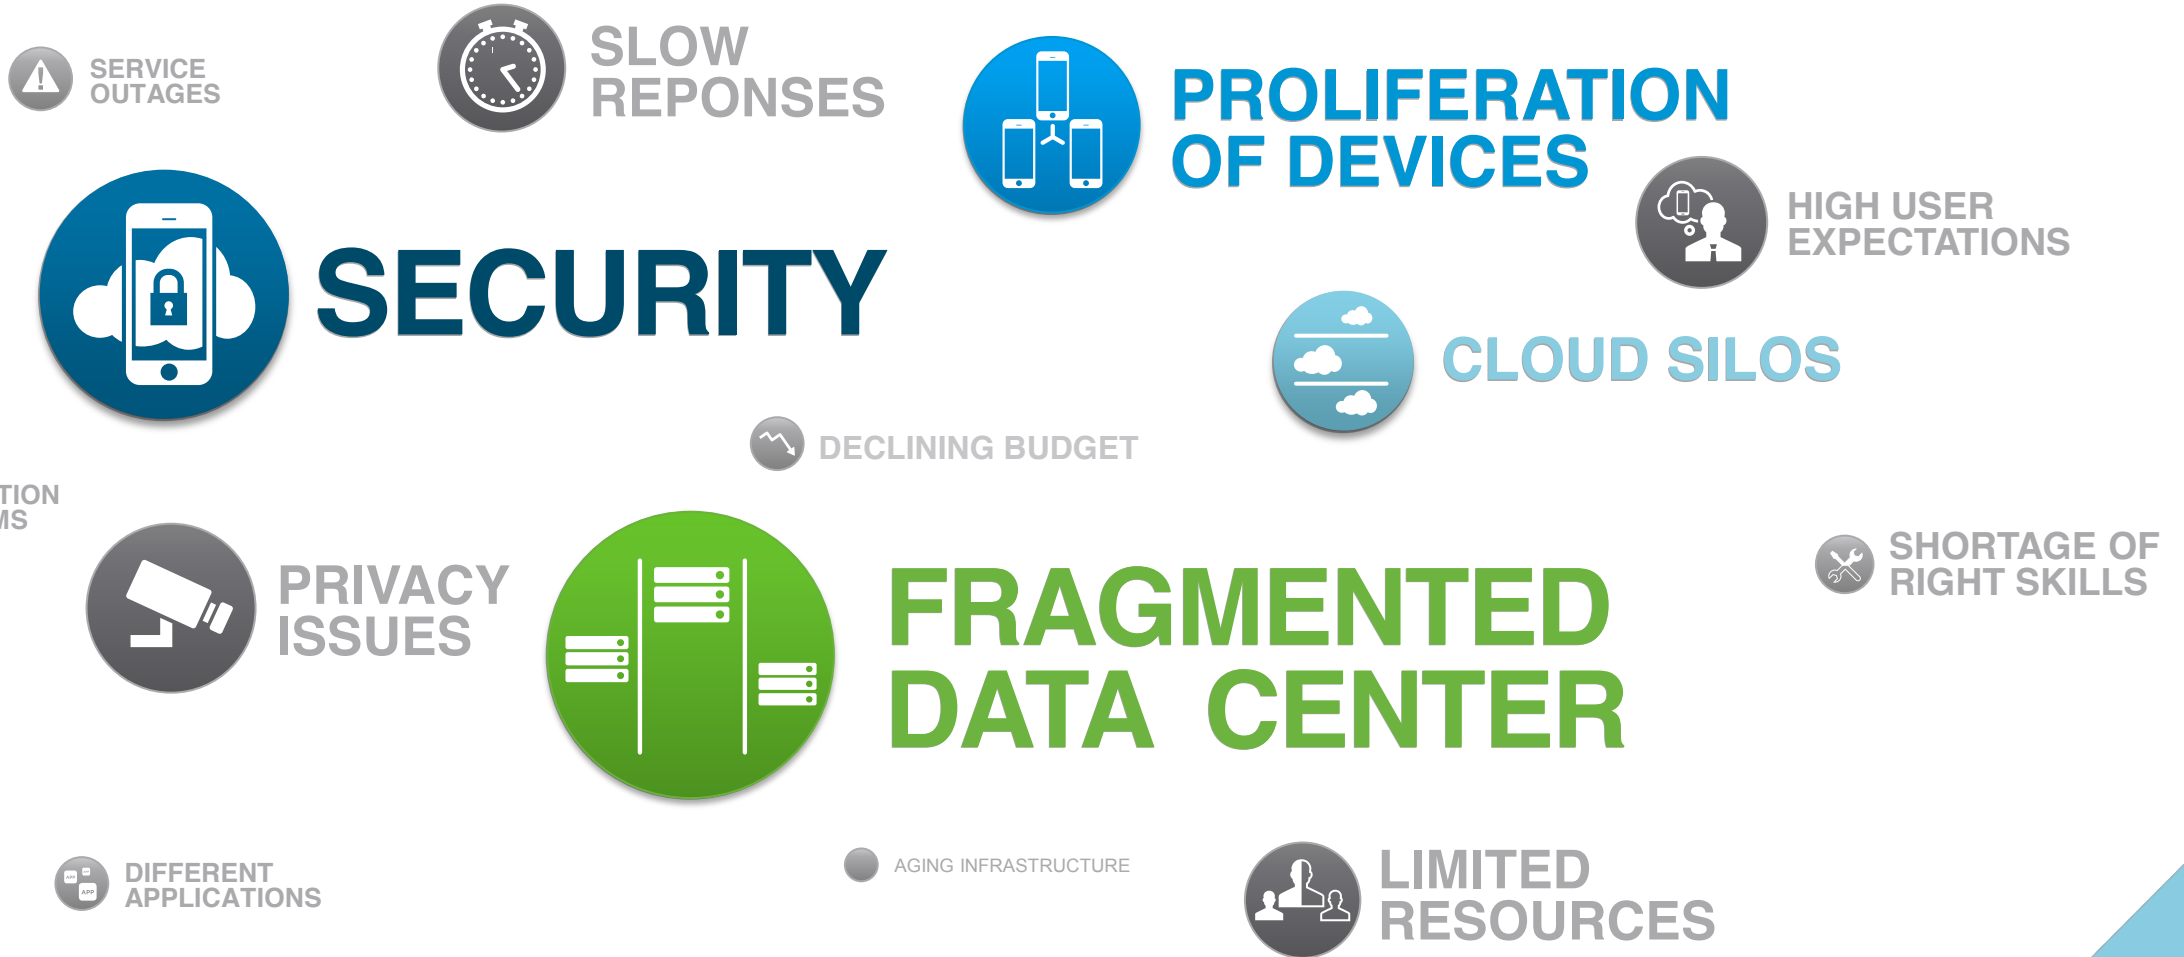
SERVICE OUTAGES

SLOW REPONSES

PROLIFERATION OF DEVICES

SECURITY

HIGH USER EXPECTATIONS

CLOUD SILOS

DECLINING BUDGET

TION
MS

PRIVACY ISSUES

FRAGMENTED DATA CENTER

SHORTAGE OF RIGHT SKILLS

DIFFERENT APPLICATIONS

AGING INFRASTRUCTURE

LIMITED RESOURCES